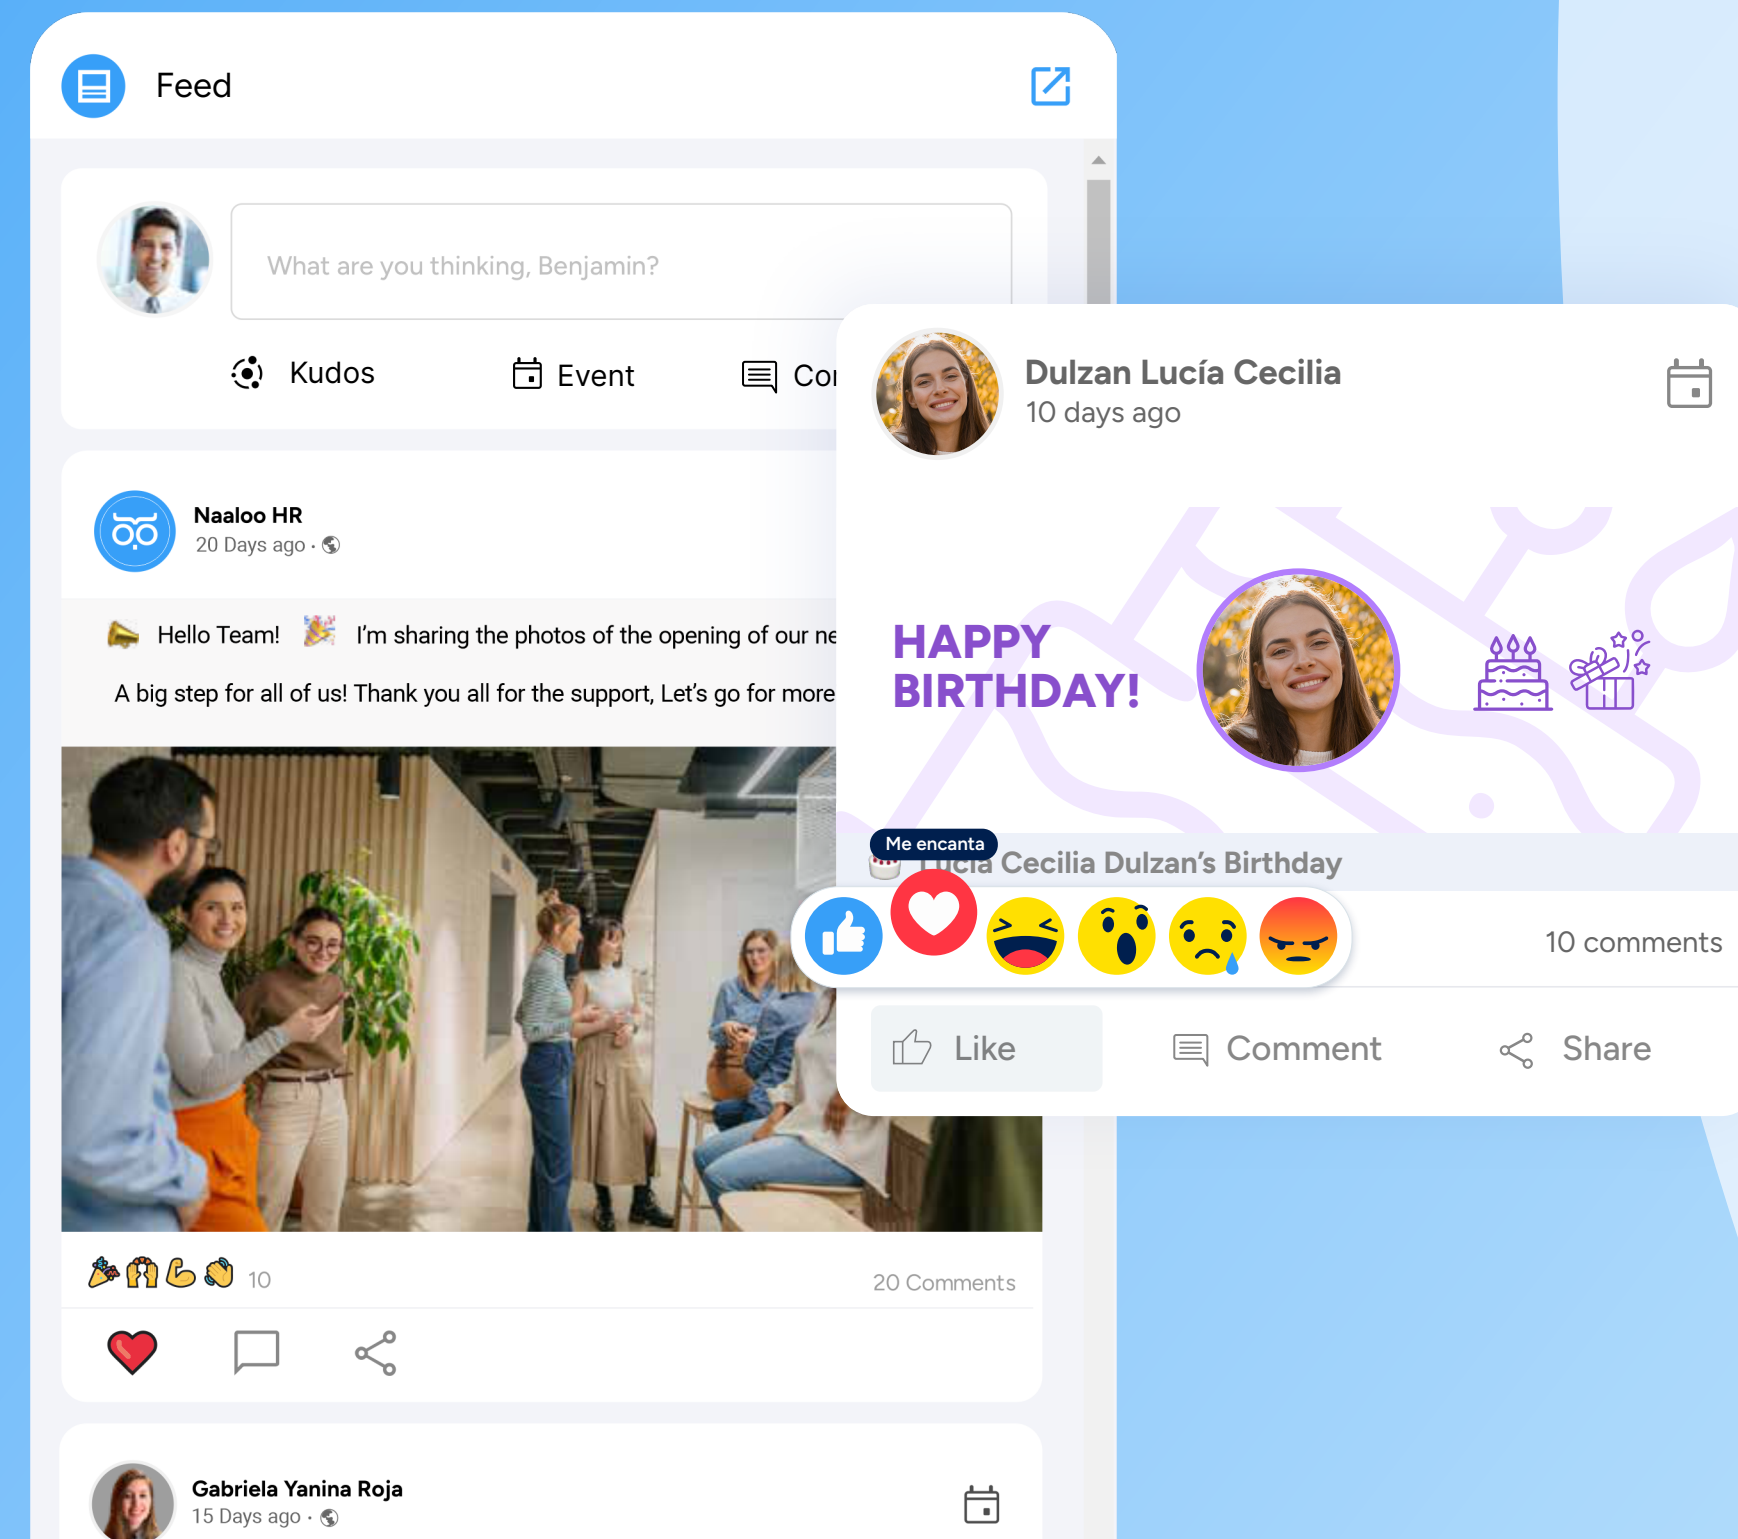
Feed

What are you thinking, Benjamin?

Kudos

Event

Co

Naaloo HR
20 Days ago ·

Hello Team! I'm sharing the photos of the opening of our ne

A big step for all of us! Thank you all for the support, Let's go for more

10

20 Comments

Gabriela Yanina Roja
15 Days ago ·

Dulzan Lucía Cecilia
10 days ago

HAPPY BIRTHDAY!

Me encanta

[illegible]cia Cecilia Dulzan's Birthday

10 comments

Like

Comment

Share